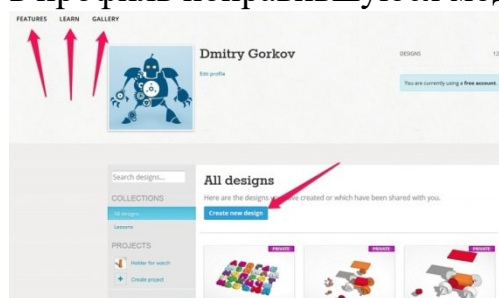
В профиль понравившуюся мод

FEATURES LEARN GALLERY

Dmitry Gorkov

Edit profile

DESIGNS 12

You are currently using a free account

Search designs...

COLLECTIONS

All designs

Lessons

PROJECTS

Holder for watch

Create project

All designs

Here are the designs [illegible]ve created or which have been shared with you.

Create new design

PRIVATE

PRIVATE

PRIVATE